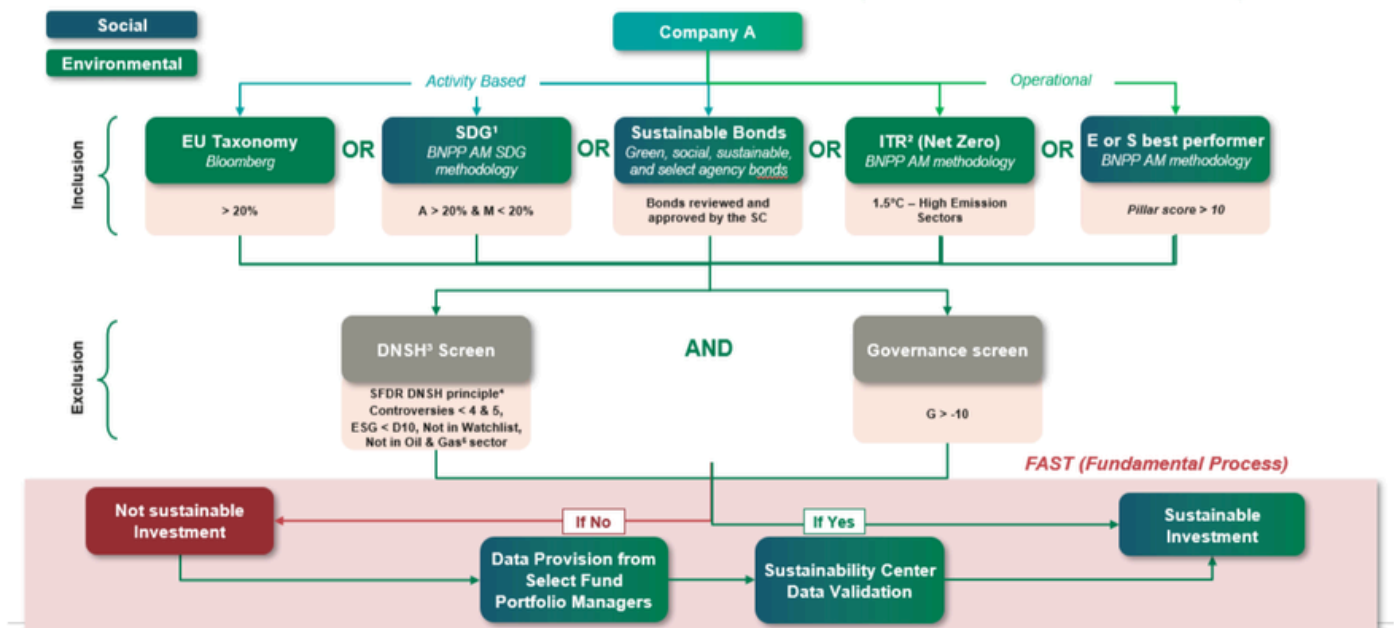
Social

Environmental

Company A

Activity Based

Operational

Inclusion

EU Taxonomy
Bloomberg

> 20%

OR

SDG¹
BNPP AM SDG methodology

A > 20% & M < 20%

OR

Sustainable Bonds
Green, social, sustainable, and select agency bonds

Bonds reviewed and approved by the SC

OR

ITR² (Net Zero)
BNPP AM methodology

1.5°C – High Emission Sectors

OR

E or S best performer
BNPP AM methodology

Pillar score > 10

Exclusion

DNSH³ Screen

SFDR DNSH principle⁴
Controversies < 4 & 5, ESG < D10, Not in Watchlist, Not in Oil & Gas⁵ sector

AND

Governance screen

G > -10

FAST (Fundamental Process)

Not sustainable Investment

If No

If Yes

Sustainable Investment

Data Provision from Select Fund Portfolio Managers

Sustainability Center Data Validation